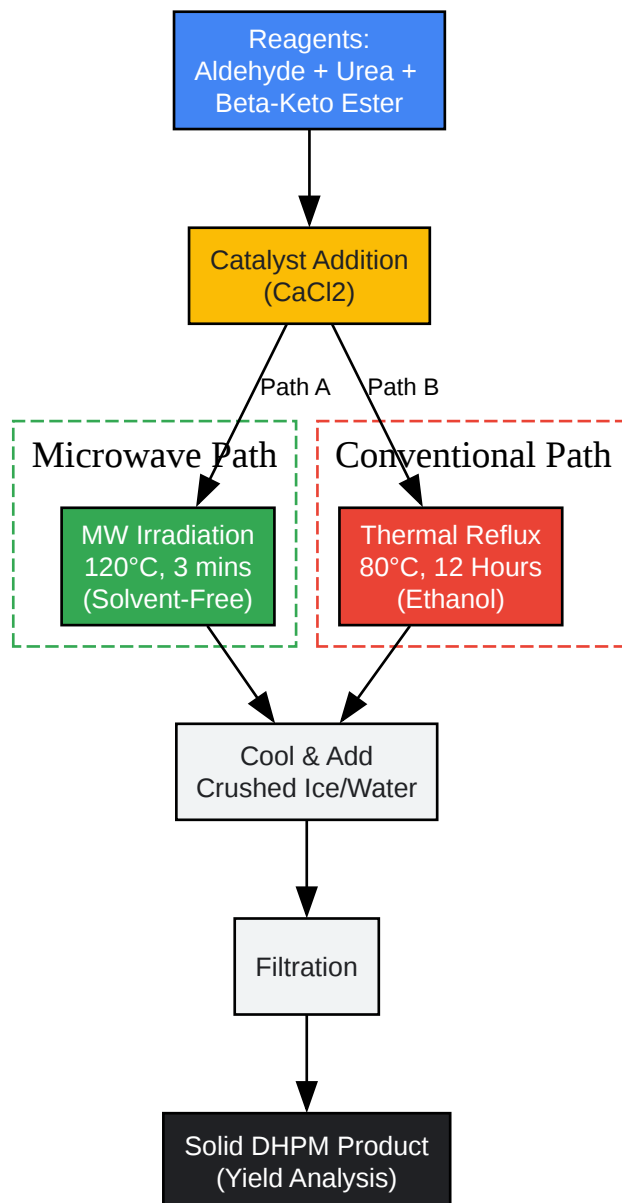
Reagents:
Aldehyde + Urea +
Beta-Keto Ester

Catalyst Addition
(CaCl2)

Path A

Path B

Microwave Path

MW Irradiation
120°C, 3 mins
(Solvent-Free)

Conventional Path

Thermal Reflux
80°C, 12 Hours
(Ethanol)

Cool & Add
Crushed Ice/Water

Filtration

Solid DHPM Product
(Yield Analysis)